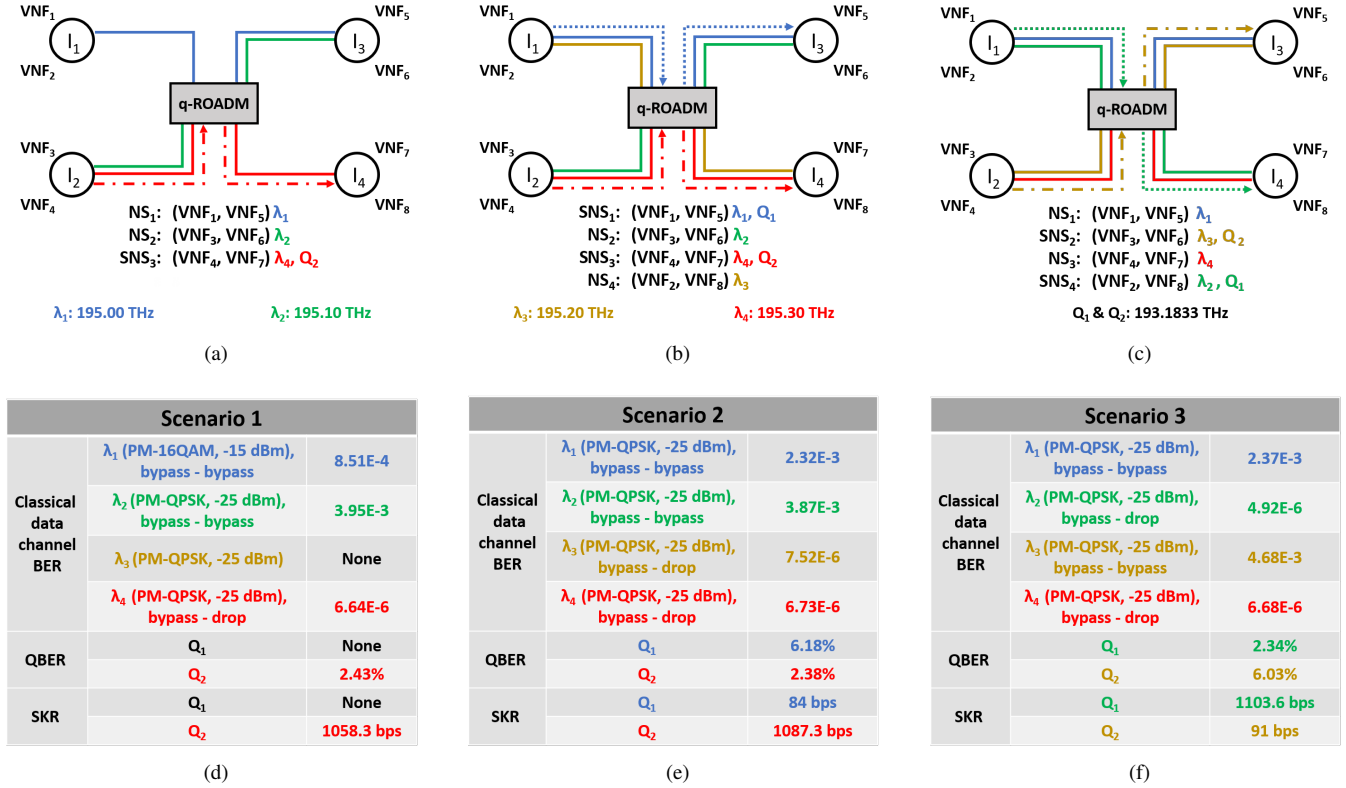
VNF$_1$ $I_1$ VNF$_2$ VNF$_5$ $I_3$ VNF$_6$ q-ROADM VNF$_3$ $I_2$ VNF$_4$ VNF$_7$ $I_4$ VNF$_8$

NS$_1$: (VNF$_1$, VNF$_5$) $\lambda_1$
NS$_2$: (VNF$_3$, VNF$_6$) $\lambda_2$
SNS$_3$: (VNF$_4$, VNF$_7$) $\lambda_4$, $Q_2$

$\lambda_1$: 195.00 THz $\lambda_2$: 195.10 THz

(a)

VNF$_1$ $I_1$ VNF$_2$ VNF$_5$ $I_3$ VNF$_6$ q-ROADM VNF$_3$ $I_2$ VNF$_4$ VNF$_7$ $I_4$ VNF$_8$

SNS$_1$: (VNF$_1$, VNF$_5$) $\lambda_1$, $Q_1$
NS$_2$: (VNF$_3$, VNF$_6$) $\lambda_2$
SNS$_3$: (VNF$_4$, VNF$_7$) $\lambda_4$, $Q_2$
NS$_4$: (VNF$_2$, VNF$_8$) $\lambda_3$

$\lambda_3$: 195.20 THz $\lambda_4$: 195.30 THz

(b)

VNF$_1$ $I_1$ VNF$_2$ VNF$_5$ $I_3$ VNF$_6$ q-ROADM VNF$_3$ $I_2$ VNF$_4$ VNF$_7$ $I_4$ VNF$_8$

NS$_1$: (VNF$_1$, VNF$_5$) $\lambda_1$
SNS$_2$: (VNF$_3$, VNF$_6$) $\lambda_3$, $Q_2$
NS$_3$: (VNF$_4$, VNF$_7$) $\lambda_4$
SNS$_4$: (VNF$_2$, VNF$_8$) $\lambda_2$, $Q_1$

$Q_1$ & $Q_2$: 193.1833 THz

(c)

| Scenario 1 | | |
|---|---|---|
| Classical data channel BER | $\lambda_1$ (PM-16QAM, -15 dBm), bypass - bypass | 8.51E-4 |
| | $\lambda_2$ (PM-QPSK, -25 dBm), bypass - bypass | 3.95E-3 |
| | $\lambda_3$ (PM-QPSK, -25 dBm) | None |
| | $\lambda_4$ (PM-QPSK, -25 dBm), bypass - drop | 6.64E-6 |
| QBER | $Q_1$ | None |
| | $Q_2$ | 2.43% |
| SKR | $Q_1$ | None |
| | $Q_2$ | 1058.3 bps |

(d)

| Scenario 2 | | |
|---|---|---|
| Classical data channel BER | $\lambda_1$ (PM-QPSK, -25 dBm), bypass - bypass | 2.32E-3 |
| | $\lambda_2$ (PM-QPSK, -25 dBm), bypass - bypass | 3.87E-3 |
| | $\lambda_3$ (PM-QPSK, -25 dBm), bypass - drop | 7.52E-6 |
| | $\lambda_4$ (PM-QPSK, -25 dBm), bypass - drop | 6.73E-6 |
| QBER | $Q_1$ | 6.18% |
| | $Q_2$ | 2.38% |
| SKR | $Q_1$ | 84 bps |
| | $Q_2$ | 1087.3 bps |

(e)

| Scenario 3 | | |
|---|---|---|
| Classical data channel BER | $\lambda_1$ (PM-QPSK, -25 dBm), bypass - bypass | 2.37E-3 |
| | $\lambda_2$ (PM-QPSK, -25 dBm), bypass - drop | 4.92E-6 |
| | $\lambda_3$ (PM-QPSK, -25 dBm), bypass - bypass | 4.68E-3 |
| | $\lambda_4$ (PM-QPSK, -25 dBm), bypass - drop | 6.68E-6 |
| QBER | $Q_1$ | 2.34% |
| | $Q_2$ | 6.03% |
| SKR | $Q_1$ | 1103.6 bps |
| | $Q_2$ | 91 bps |

(f)